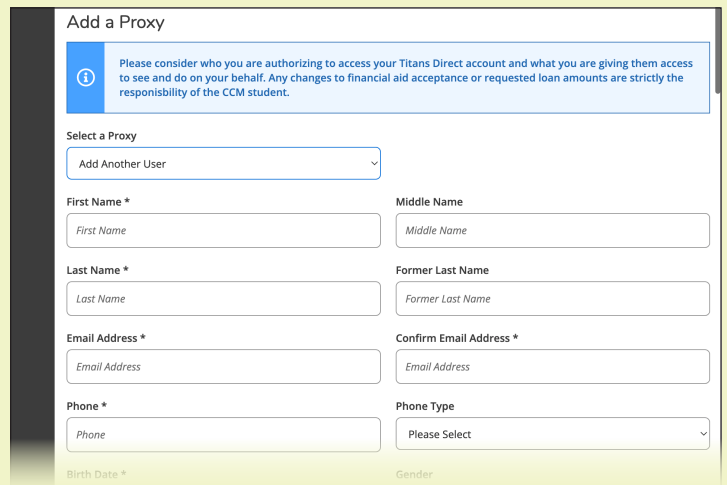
Add a Proxy

Please consider who you are authorizing to access your Titans Direct account and what you are giving them access to see and do on your behalf. Any changes to financial aid acceptance or requested loan amounts are strictly the responsibility of the CCM student.

Select a Proxy

Add Another User

First Name *

First Name

Middle Name

Middle Name

Last Name *

Last Name

Former Last Name

Former Last Name

Email Address *

Email Address

Confirm Email Address *

Email Address

Phone *

Phone

Phone Type

Please Select

Birth Date *

Gender